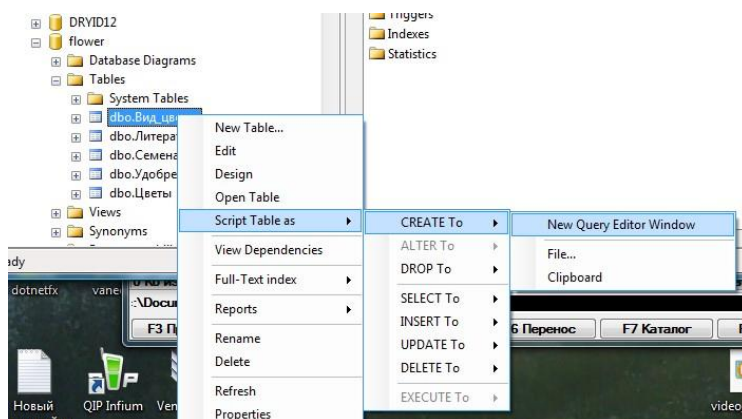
DRYID12
flower
Database Diagrams
Tables
System Tables
dbo.Вид_цв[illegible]
dbo.Литерат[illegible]
dbo.Семена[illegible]
dbo.Удобре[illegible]
dbo.Цветы
Views
Synonyms

Triggers
Indexes
Statistics

New Table...
Edit
Design
Open Table
Script Table as
View Dependencies
Full-Text index
Reports
Rename
Delete
Refresh
Properties

CREATE To
ALTER To
DROP To
SELECT To
INSERT To
UPDATE To
DELETE To
EXECUTE To

New Query Editor Window
File...
Clipboard

ady
dotnetfx
vane
:\Docu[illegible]
F3 П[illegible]
6 Перенос
F7 Каталог
Новый
QIP Infium
Ven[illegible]
video